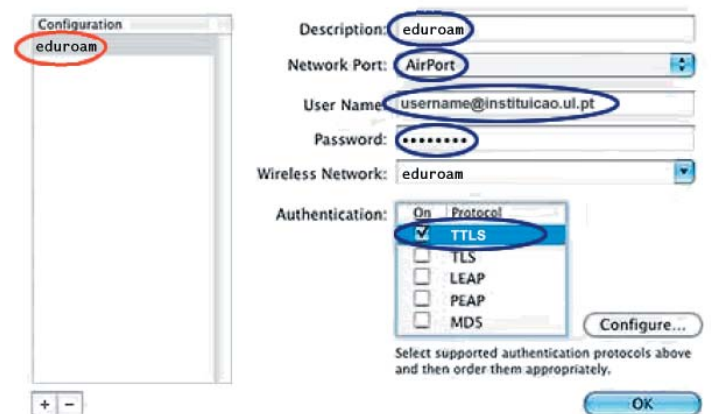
Configuration
eduroam

Description: eduroam

Network Port: AirPort

User Name: username@instituicao.ul.pt

Password: ••••••••

Wireless Network: eduroam

Authentication:

| On | Protocol |
|---|---|
| ☑ | TTLS |
| ☐ | TLS |
| ☐ | LEAP |
| ☐ | PEAP |
| ☐ | MD5 |

Configure...

Select supported authentication protocols above and then order them appropriately.

+ −

OK